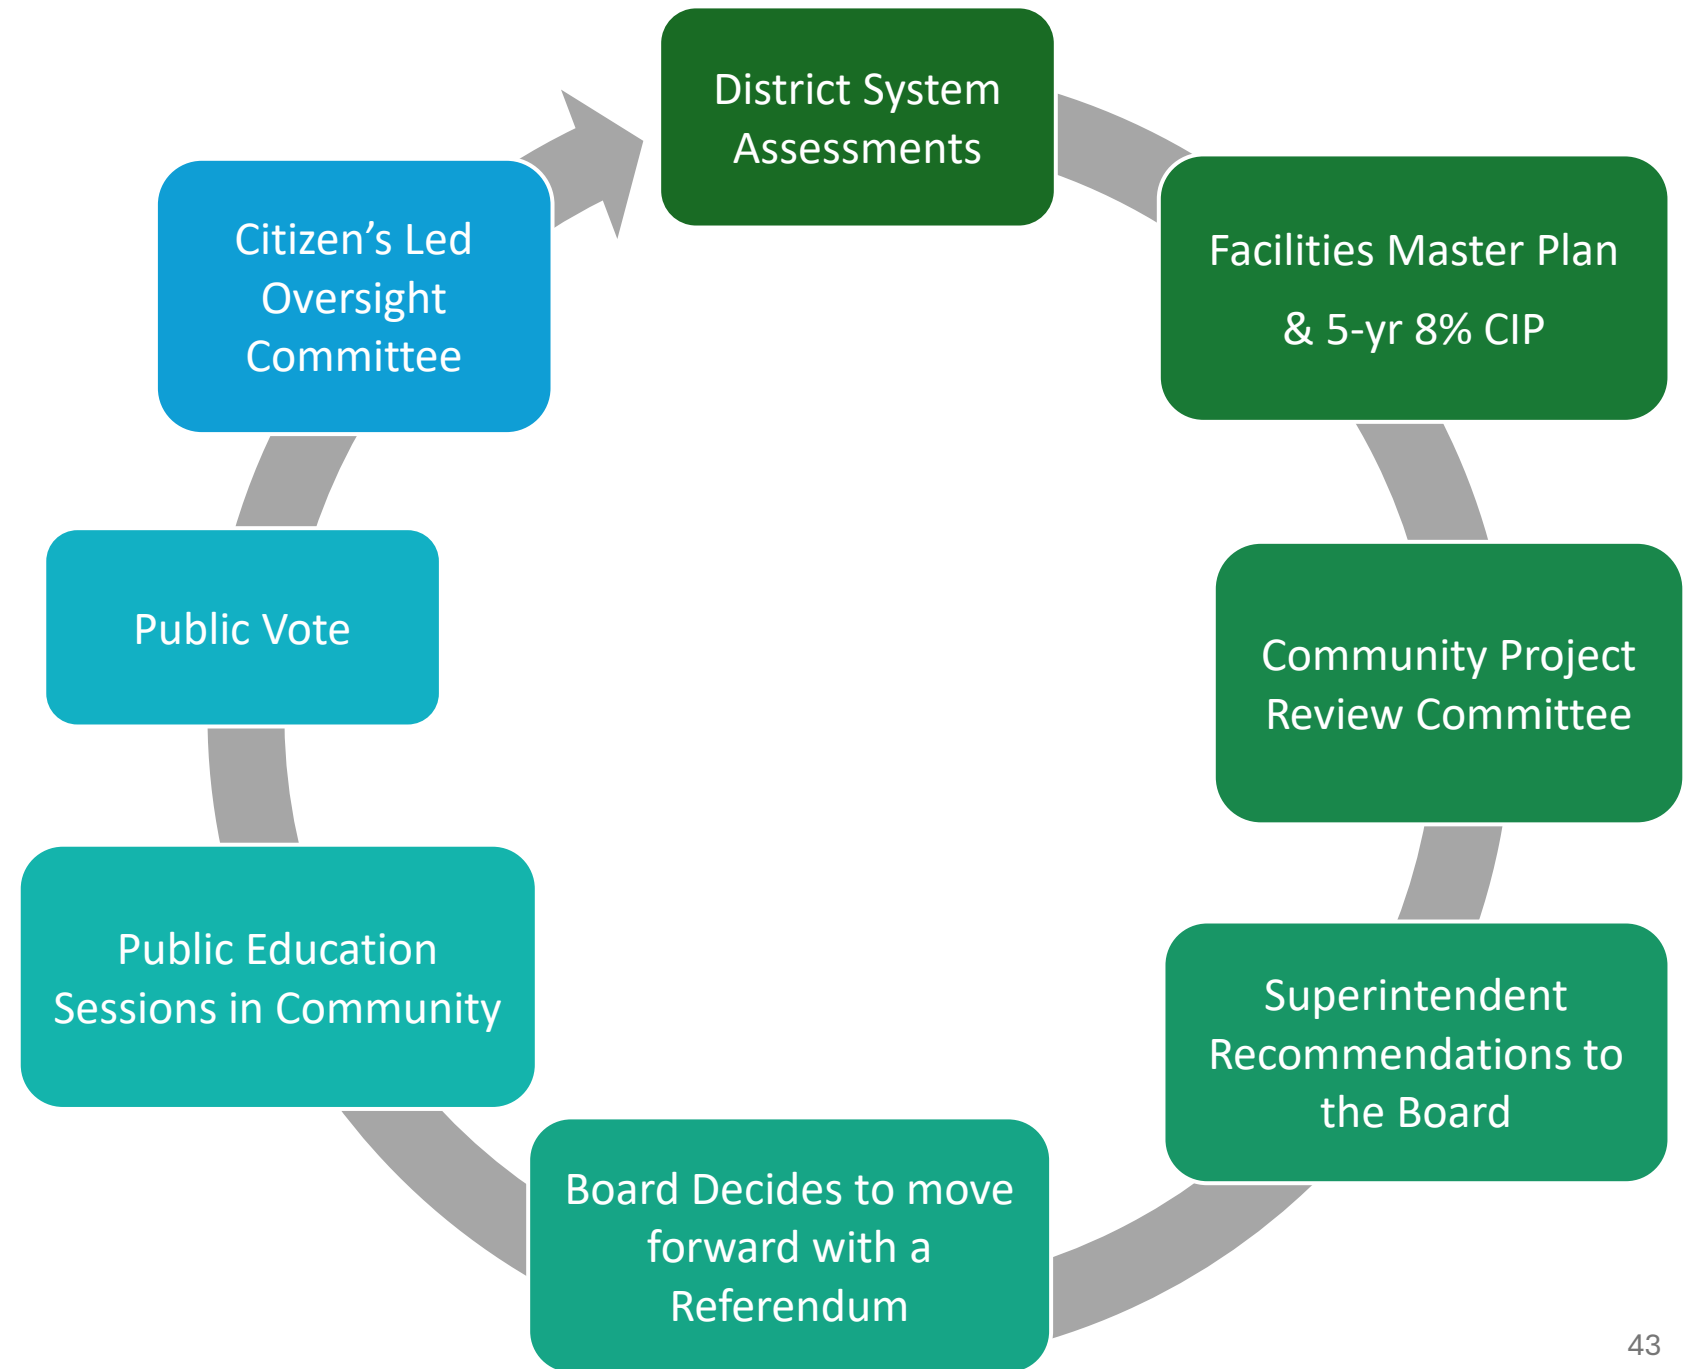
District System Assessments

Facilities Master Plan & 5-yr 8% CIP

Community Project Review Committee

Superintendent Recommendations to the Board

Board Decides to move forward with a Referendum

Public Education Sessions in Community

Public Vote

Citizen’s Led Oversight Committee

43